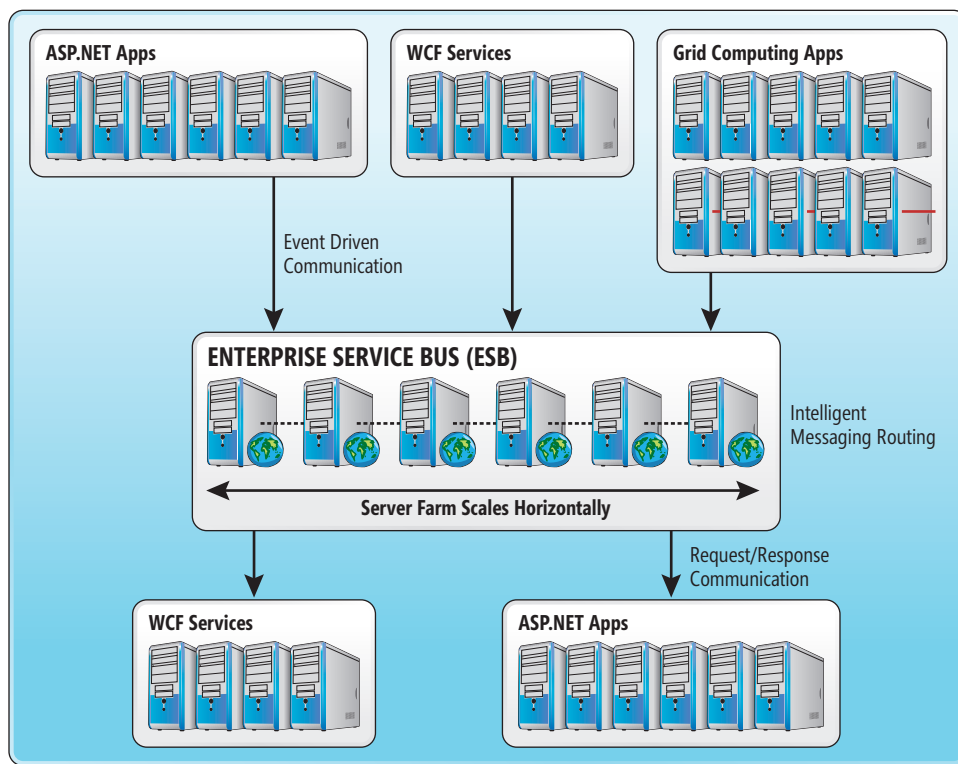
ASP.NET Apps

WCF Services

Grid Computing Apps

Event Driven Communication

ENTERPRISE SERVICE BUS (ESB)

Intelligent Messaging Routing

Server Farm Scales Horizontally

Request/Response Communication

WCF Services

ASP.NET Apps